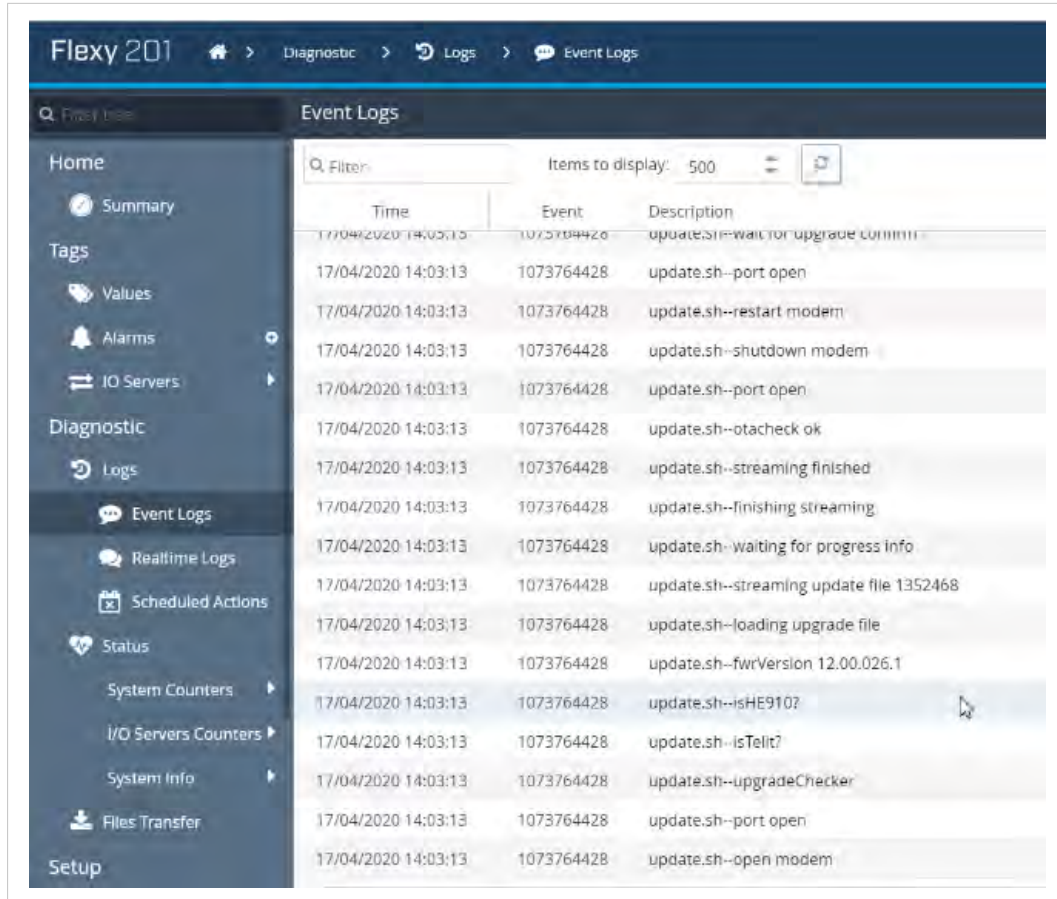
Flexy 201 > Diagnostic > Logs > Event Logs

Q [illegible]

Home
Summary
Tags
Values
Alarms
IO Servers
Diagnostic
Logs
Event Logs
Realtime Logs
Scheduled Actions
Status
System Counters
I/O Servers Counters
System Info
Files Transfer
Setup

Event Logs

Q Filter

Items to display: 500

| Time | Event | Description |
|---|---|---|
| 17/04/2020 14:03:13 | 1073764428 | update.sh--wait for upgrade confirm |
| 17/04/2020 14:03:13 | 1073764428 | update.sh--port open |
| 17/04/2020 14:03:13 | 1073764428 | update.sh--restart modem |
| 17/04/2020 14:03:13 | 1073764428 | update.sh--shutdown modem |
| 17/04/2020 14:03:13 | 1073764428 | update.sh--port open |
| 17/04/2020 14:03:13 | 1073764428 | update.sh--otacheck ok |
| 17/04/2020 14:03:13 | 1073764428 | update.sh--streaming finished |
| 17/04/2020 14:03:13 | 1073764428 | update.sh--finishing streaming |
| 17/04/2020 14:03:13 | 1073764428 | update.sh--waiting for progress info |
| 17/04/2020 14:03:13 | 1073764428 | update.sh--streaming update file 1352468 |
| 17/04/2020 14:03:13 | 1073764428 | update.sh--loading upgrade file |
| 17/04/2020 14:03:13 | 1073764428 | update.sh--fwrVersion 12.00.026.1 |
| 17/04/2020 14:03:13 | 1073764428 | update.sh--isHE910? |
| 17/04/2020 14:03:13 | 1073764428 | update.sh--isTelit? |
| 17/04/2020 14:03:13 | 1073764428 | update.sh--upgradeChecker |
| 17/04/2020 14:03:13 | 1073764428 | update.sh--port open |
| 17/04/2020 14:03:13 | 1073764428 | update.sh--open modem |